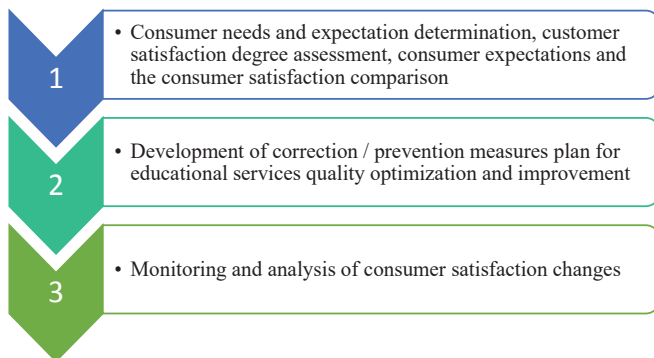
1

• Consumer needs and expectation determination, customer satisfaction degree assessment, consumer expectations and the consumer satisfaction comparison

2

• Development of correction / prevention measures plan for educational services quality optimization and improvement

3

• Monitoring and analysis of consumer satisfaction changes